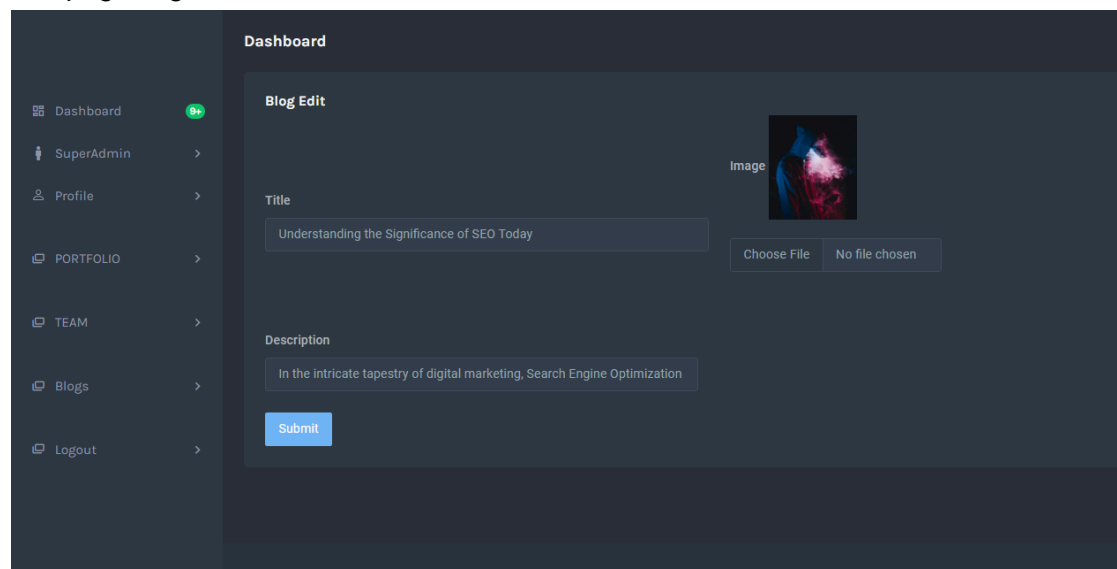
Dashboard

Dashboard 9+
SuperAdmin
Profile
PORTFOLIO
TEAM
Blogs
Logout

Blog Edit

Title
Understanding the Significance of SEO Today

Image

Choose File No file chosen

Description
In the intricate tapestry of digital marketing, Search Engine Optimization

Submit